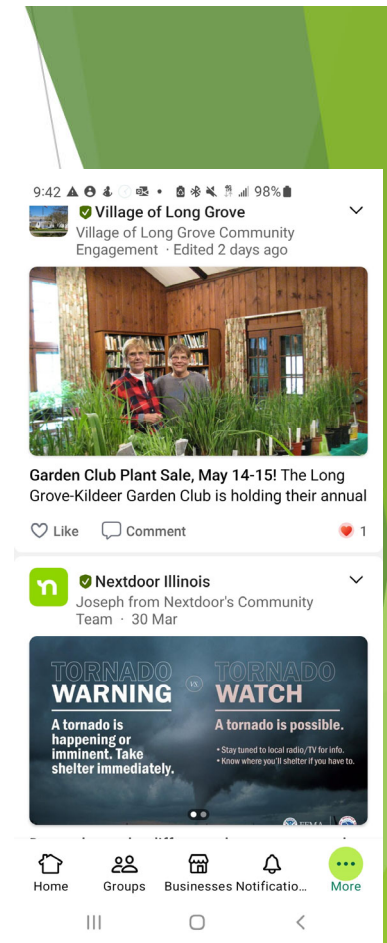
9:42 98%

Village of Long Grove
Village of Long Grove Community Engagement · Edited 2 days ago

Garden Club Plant Sale, May 14-15! The Long Grove-Kildeer Garden Club is holding their annual

Like Comment 1

n Nextdoor Illinois
Joseph from Nextdoor's Community Team · 30 Mar

TORNADO WARNING
A tornado is happening or imminent. Take shelter immediately.

vs

TORNADO WATCH
A tornado is possible.
• Stay tuned to local radio/TV for info.
• Know where you'll shelter if you have to.

FEMA

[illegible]

Home Groups Businesses Notificatio... More